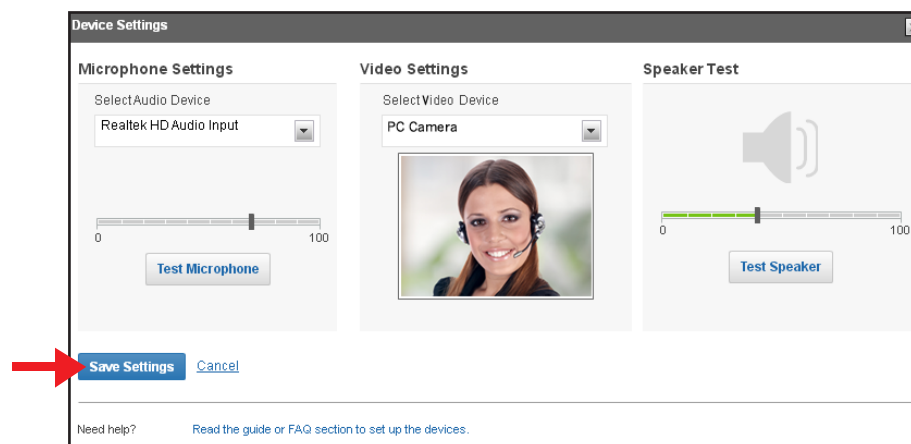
Device Settings

Microphone Settings

Select Audio Device

Realtek HD Audio Input

0

100

Test Microphone

Video Settings

Select Video Device

PC Camera

Speaker Test

0

100

Test Speaker

Save Settings Cancel

Need help? Read the guide or FAQ section to set up the devices.